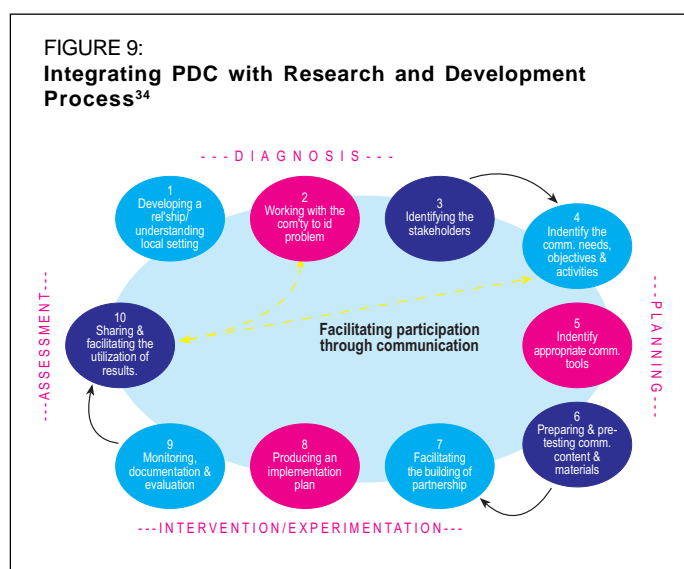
FIGURE 9:
Integrating PDC with Research and Development Process$^{34}$

- - - D I A G N O S I S - - -

1
Developing a rel'ship/ understanding local setting

2
Working with the com'ty to id problem

3
Identifying the stakeholders

4
Indentify the comm. needs, objectives & activities

- - - P L A N N I N G - - -

5
Indentify appropriate comm. tools

6
Preparing & pre-testing comm. content & materials

7
Facilitating the building of partnership

8
Producing an implementation plan

9
Monitoring, documentation & evaluation

10
Sharing & facilitating the utilization of results.

- - - A S S E S S M E N T - - -

Facilitating participation through communication

- - - INTERVENTION/EXPERIMENTATION - - -